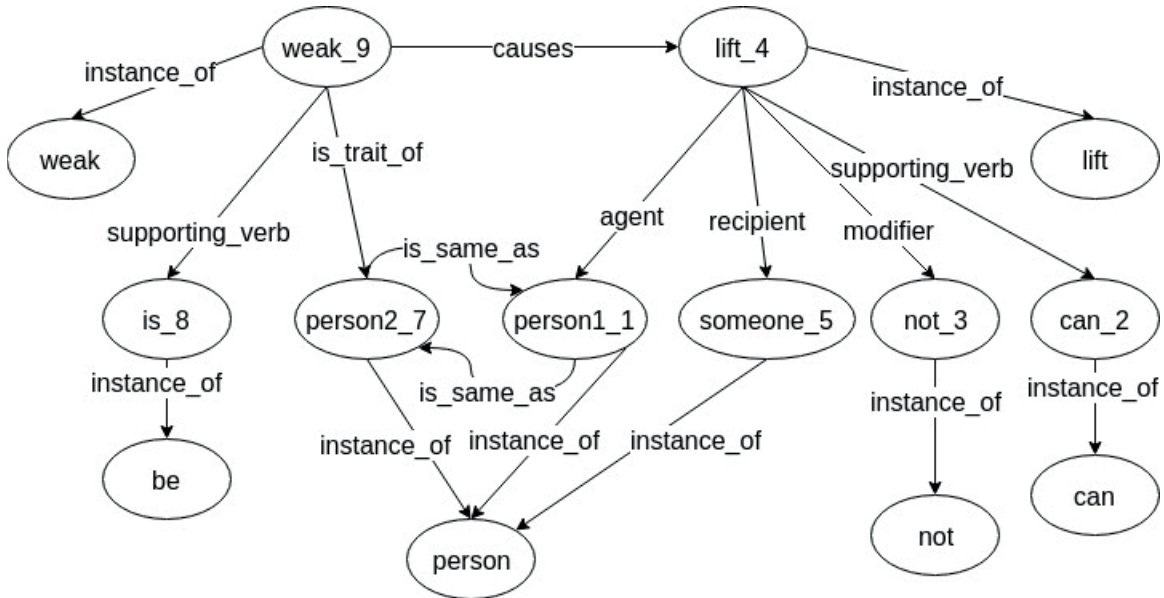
weak_9
causes
lift_4
instance_of
instance_of
weak
lift
is_trait_of
supporting_verb
supporting_verb
agent
recipient
modifier
is_same_as
is_8
person2_7
person1_1
someone_5
not_3
can_2
instance_of
instance_of
instance_of
is_same_as
instance_of
instance_of
instance_of
be
can
not
person